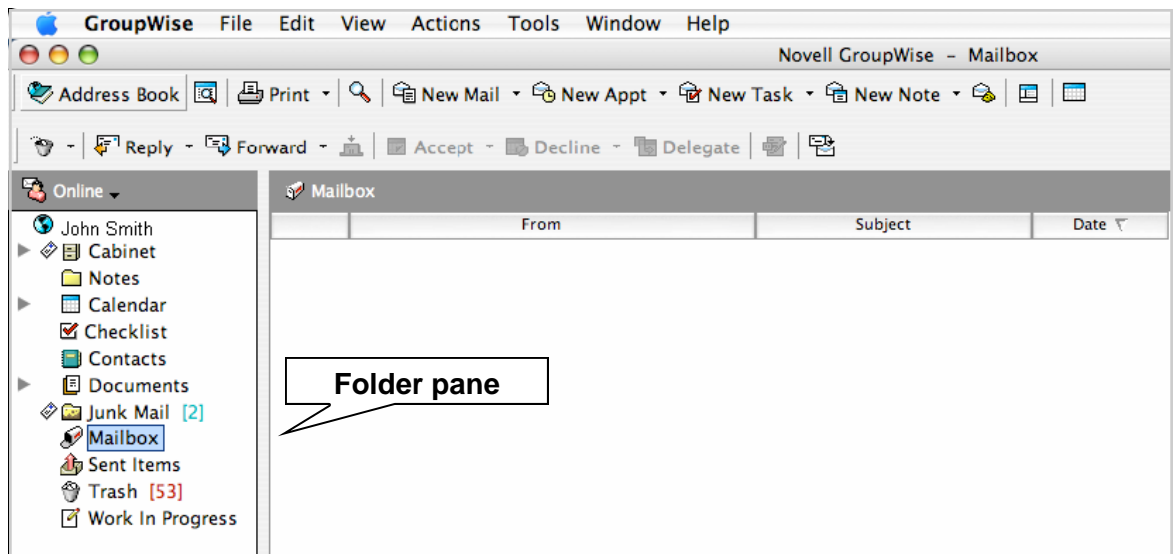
GroupWise File Edit View Actions Tools Window Help

Novell GroupWise – Mailbox

Address Book Print New Mail New Appt New Task New Note

Reply Forward Accept Decline Delegate

Online

Mailbox

| | From | Subject | Date |
|---|---|---|---|

John Smith
Cabinet
Notes
Calendar
Checklist
Contacts
Documents
Junk Mail [2]
Mailbox
Sent Items
Trash [53]
Work In Progress

Folder pane